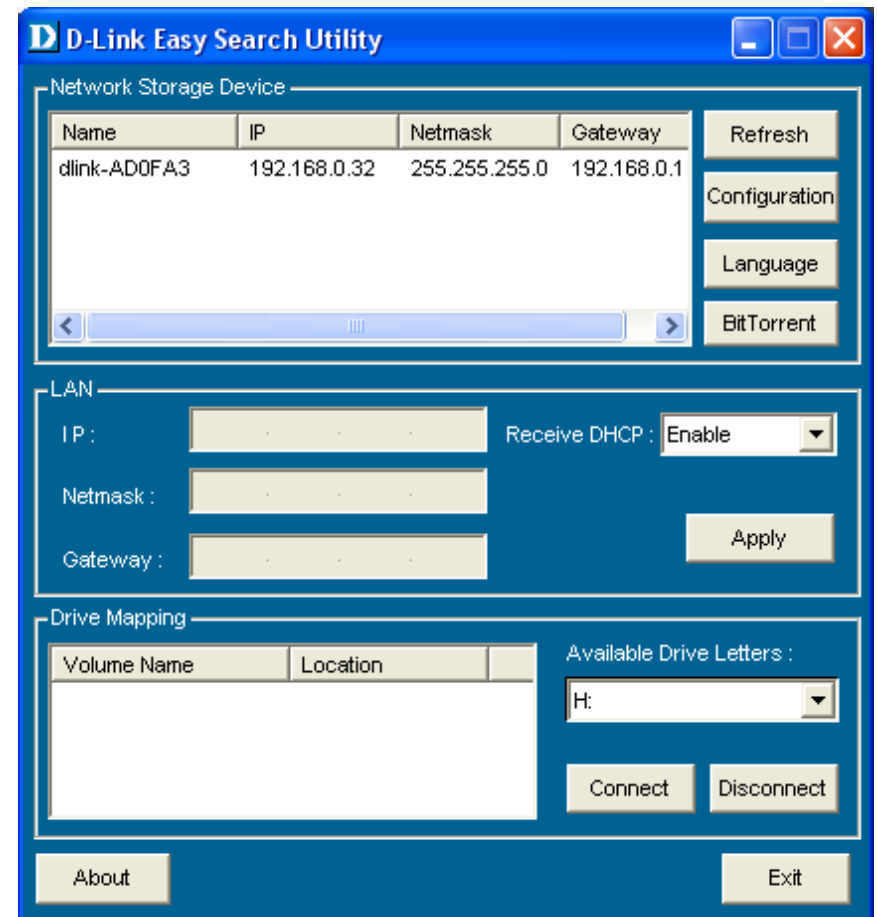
D D-Link Easy Search Utility

Network Storage Device

| Name | IP | Netmask | Gateway |
|---|---|---|---|
| dlink-AD0FA3 | 192.168.0.32 | 255.255.255.0 | 192.168.0.1 |

Refresh
Configuration
Language
BitTorrent

LAN
IP :
Netmask :
Gateway :
Receive DHCP : Enable
Apply

Drive Mapping

| Volume Name | Location | |
|---|---|---|

Available Drive Letters :
H:
Connect
Disconnect

About
Exit